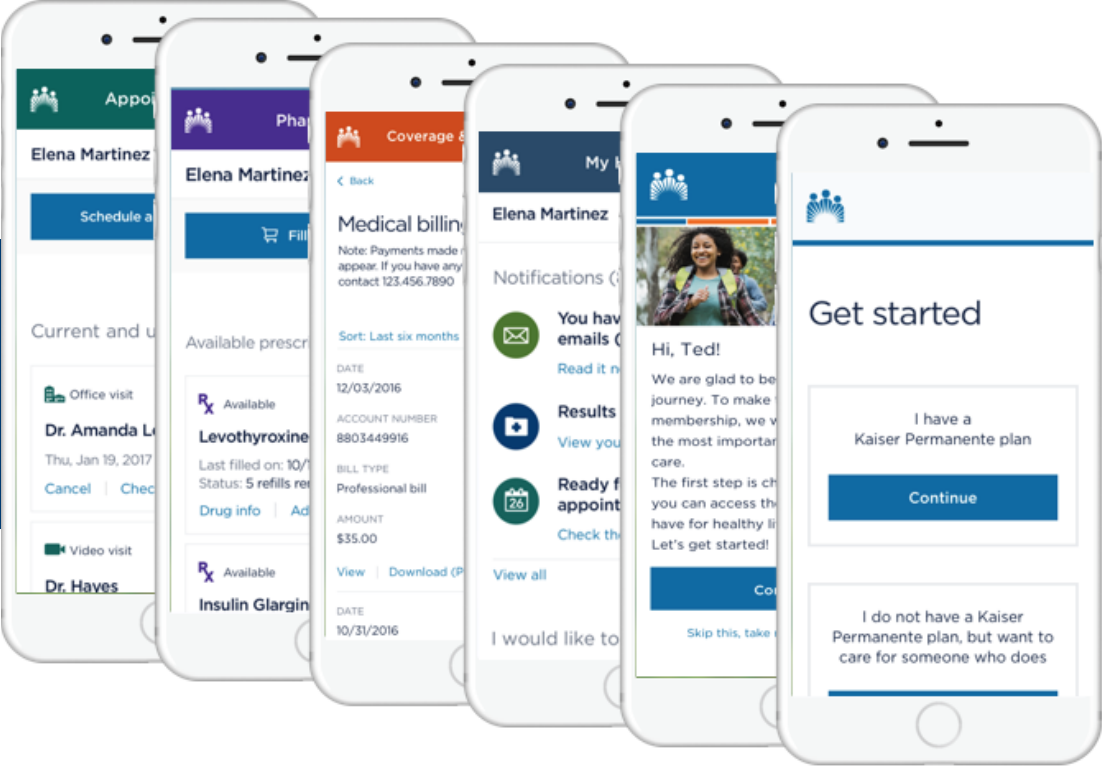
Appoi

Elena Martinez

Schedule a

Current and u

Office visit

Dr. Amanda L

Thu, Jan 19, 2017

Cancel | Chec

Video visit

Dr. Hayes

Pha

Elena Martinez

Fill

Available prescr

Available

Levothyroxine

Last filled on: 10/

Status: 5 refills re

Drug info | Ad

Available

Insulin Glargin

Coverage &

< Back

Medical billing

Note: Payments made appear. If you have any contact 123.456.7890

Sort: Last six months

DATE

12/03/2016

ACCOUNT NUMBER

8803449916

BILL TYPE

Professional bill

AMOUNT

$35.00

View | Download (P

DATE

10/31/2016

My

Elena Martinez

Notifications (

You hav emails (

Read it n

Results

View you

Ready f appoint

Check th

View all

I would like to

Hi, Ted!

We are glad to be journey. To make membership, we the most importan care.

The first step is ch you can access th have for healthy li Let's get started!

Co

Skip this, take

Get started

I have a Kaiser Permanente plan

Continue

I do not have a Kaiser Permanente plan, but want to care for someone who does